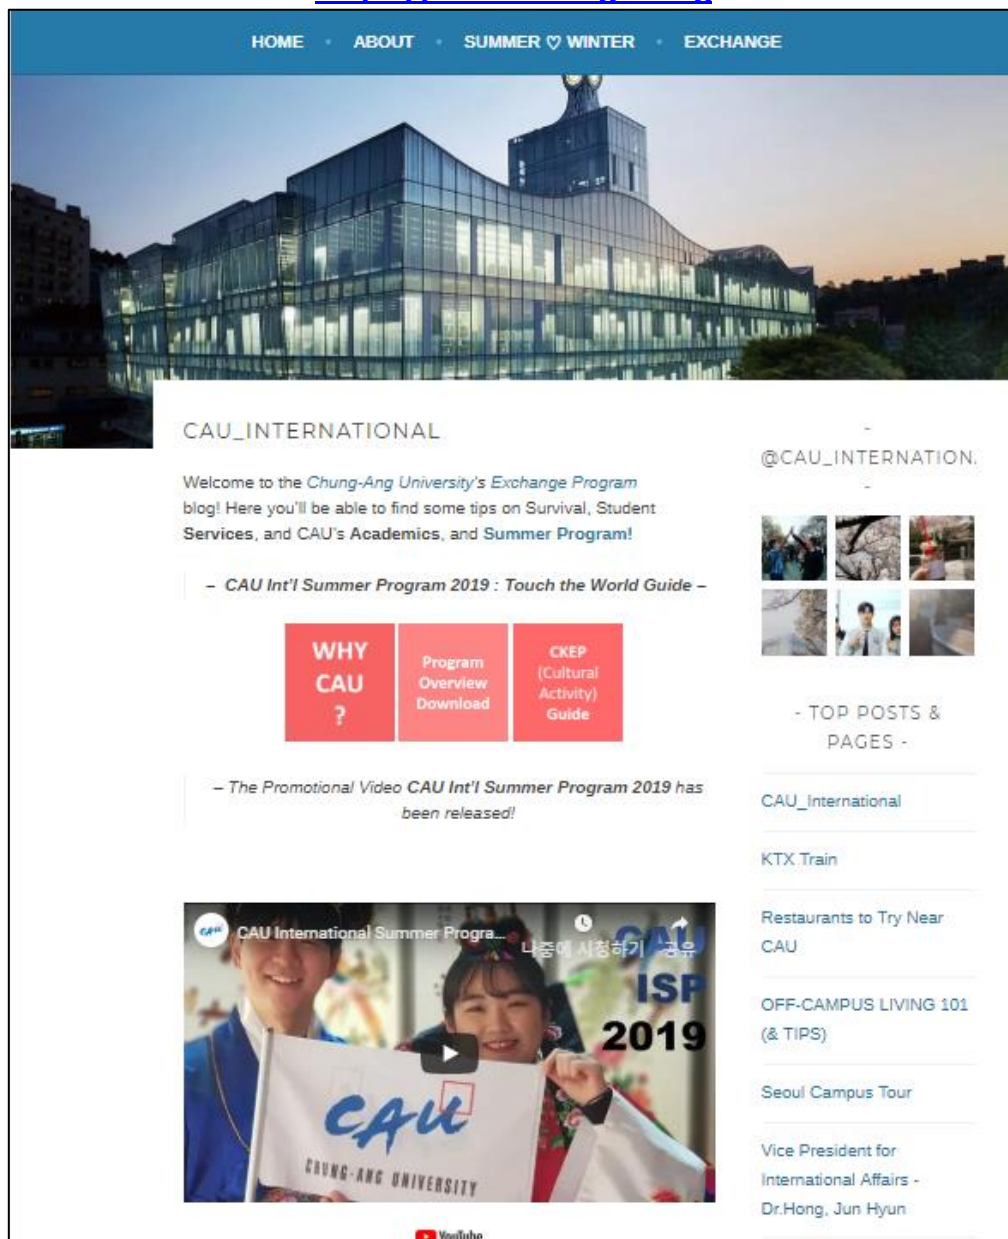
HOME · ABOUT · SUMMER ♡ WINTER · EXCHANGE

CAU_INTERNATIONAL

Welcome to the Chung-Ang University's Exchange Program blog! Here you'll be able to find some tips on Survival, Student Services, and CAU's Academics, and Summer Program!

– CAU Int'l Summer Program 2019 : Touch the World Guide –

WHY CAU ?

Program Overview Download

CKEP (Cultural Activity) Guide

– The Promotional Video CAU Int'l Summer Program 2019 has been released!

CAU International Summer Progra...

나중에 시청하기 공유

CAU ISP 2019

CAU

CHUNG-ANG UNIVERSITY

YouTube

- @CAU_INTERNATION. -

- TOP POSTS & PAGES -

CAU_International

KTX Train

Restaurants to Try Near CAU

OFF-CAMPUS LIVING 101 (& TIPS)

Seoul Campus Tour

Vice President for International Affairs - Dr.Hong, Jun Hyun